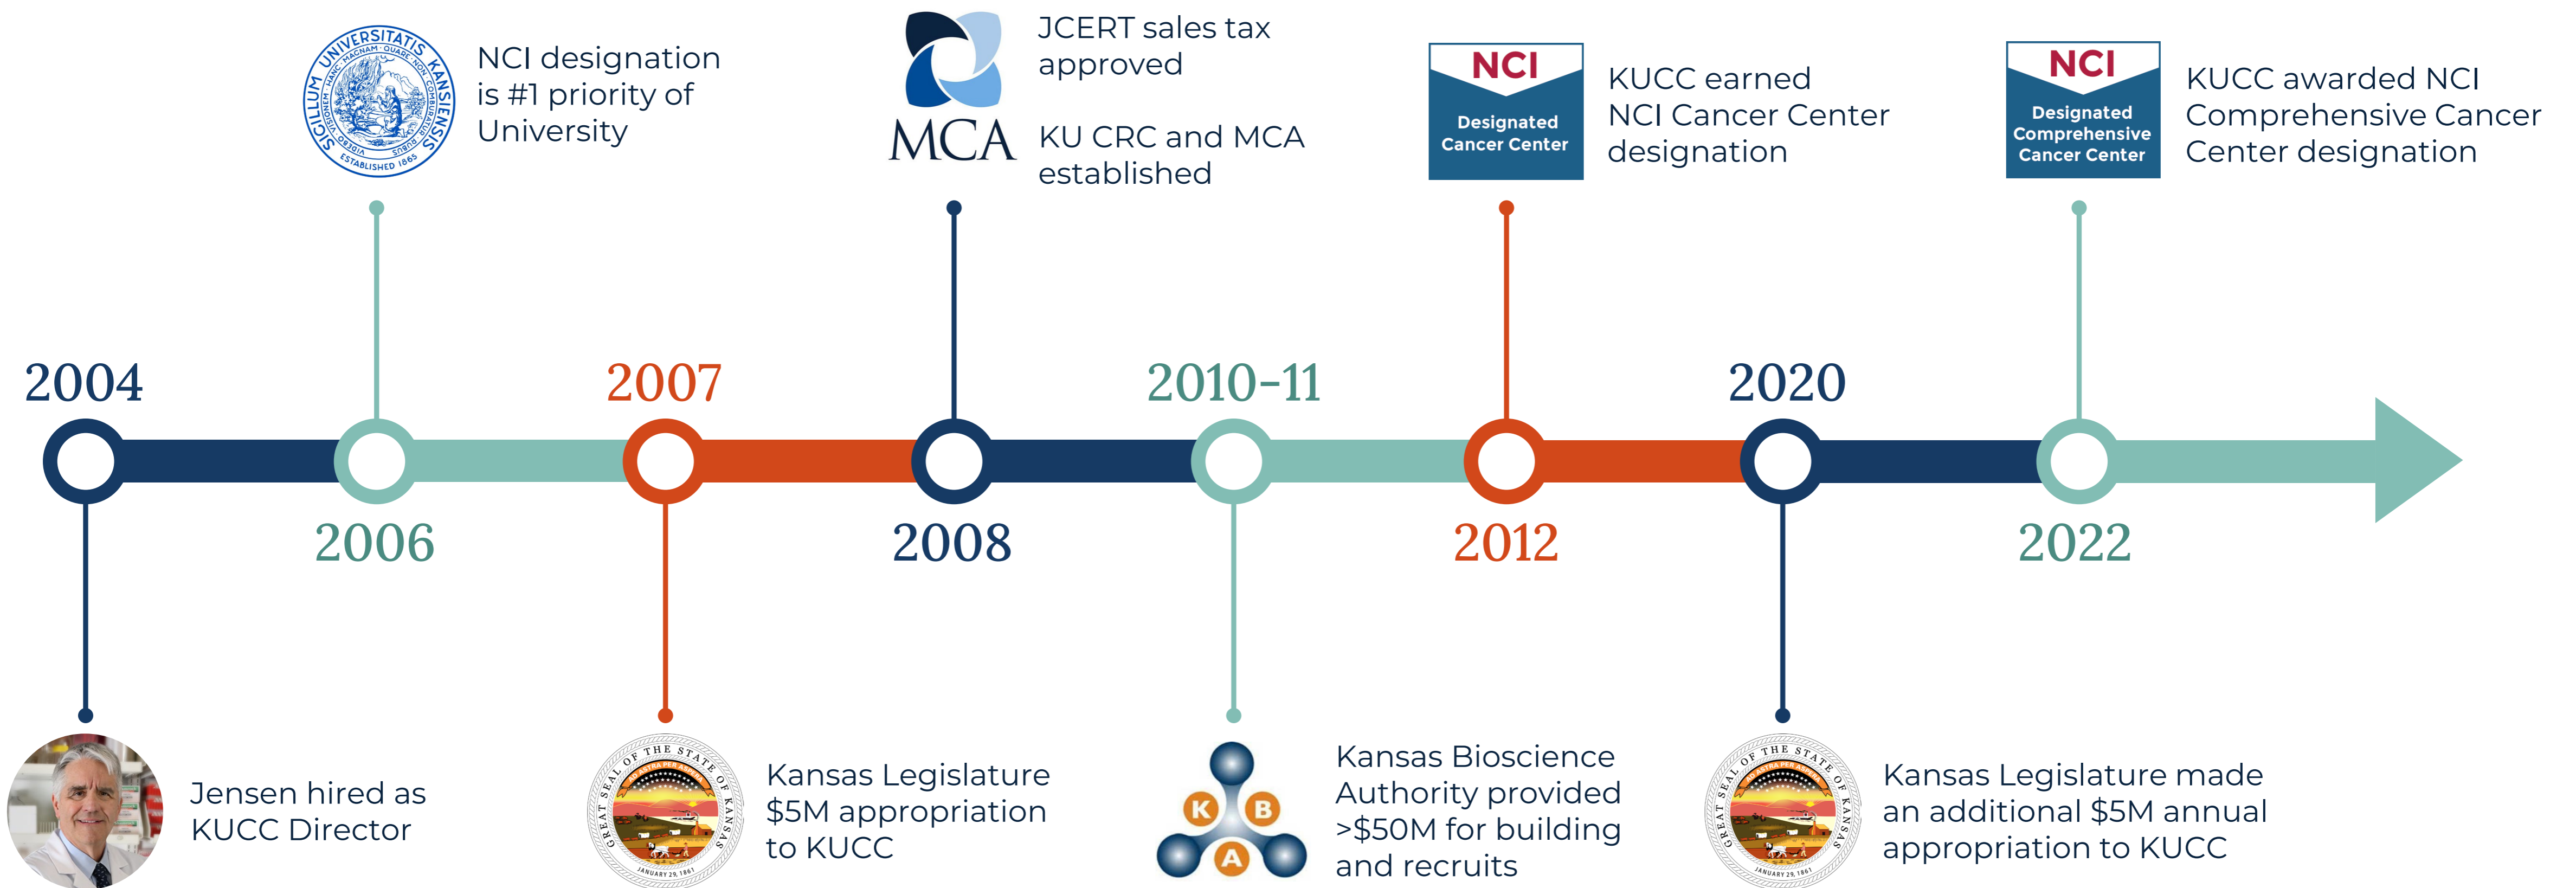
SIGILLUM UNIVERSITATIS KANSIENSIS
ESTABLISHED 1865

NCI designation is #1 priority of University

MCA

JCERT sales tax approved

KU CRC and MCA established

NCI
Designated Cancer Center

KUCC earned NCI Cancer Center designation

NCI
Designated Comprehensive Cancer Center

KUCC awarded NCI Comprehensive Cancer Center designation

2004

2006

2007

2008

2010-11

2012

2020

2022

Jensen hired as KUCC Director

GREAT SEAL OF THE STATE OF KANSAS
AD ASTRA PER ASPERA
JANUARY 29, 1861

Kansas Legislature $5M appropriation to KUCC

K B A

Kansas Bioscience Authority provided >$50M for building and recruits

GREAT SEAL OF THE STATE OF KANSAS
AD ASTRA PER ASPERA
JANUARY 29, 1861

Kansas Legislature made an additional $5M annual appropriation to KUCC